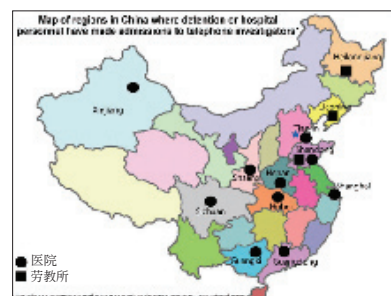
Map of regions in China where detention or hospital personnel have made admissions to telephone investigators*

Heilongjiang

Xinjiang

Jilin

Tianjin

Shandong

Henan

Shanxi

Shanghai

Hubei

Sichuan

Guangxi

Guangdong

● 医院
■ 劳教所

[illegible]